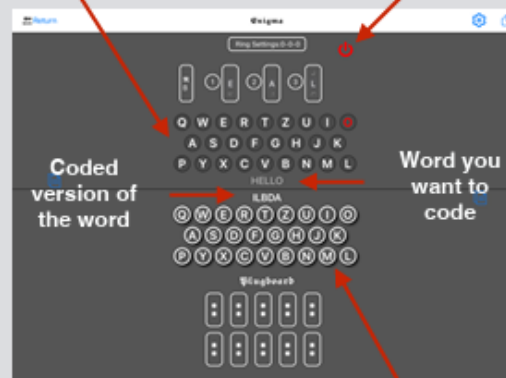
Return

Enigma

Ring Settings 0-0-0

1 2 3

Q W E R T Z U I O
A S D F G H J K
P Y X C V B N M L

Coded version of the word

HELLO

Word you want to code

ILBDA

Q W E R T Z U I O
A S D F G H J K
P Y X C V B N M L

Plugboard